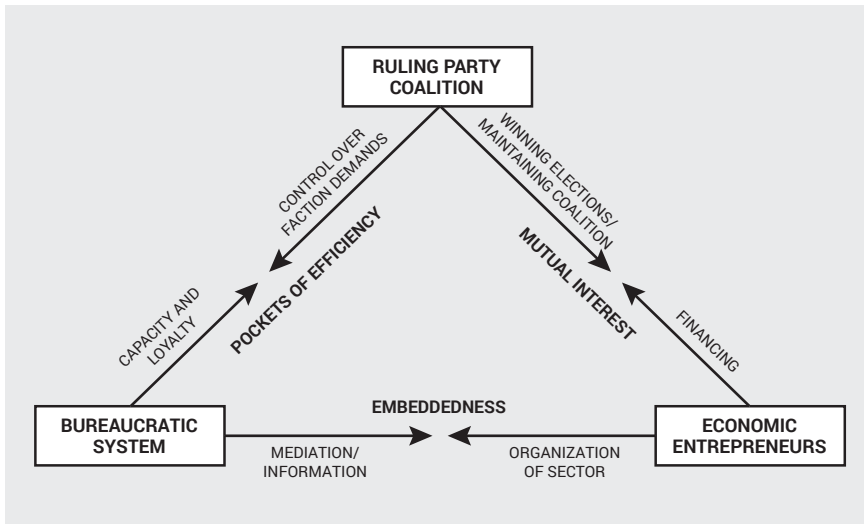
RULING PARTY COALITION

CONTROL OVER FACTION DEMANDS

WINNING ELECTIONS/ MAINTAINING COALITION

POCKETS OF EFFICIENCY

MUTUAL INTEREST

CAPACITY AND LOYALTY

FINANCING

EMBEDDEDNESS

BUREAUCRATIC SYSTEM

MEDIATION/ INFORMATION

ORGANIZATION OF SECTOR

ECONOMIC ENTREPRENEURS